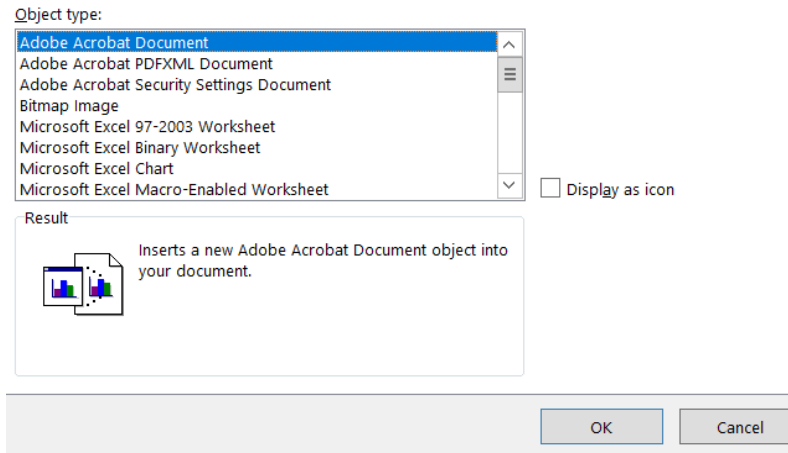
Object type:

Adobe Acrobat Document
Adobe Acrobat PDFXML Document
Adobe Acrobat Security Settings Document
Bitmap Image
Microsoft Excel 97-2003 Worksheet
Microsoft Excel Binary Worksheet
Microsoft Excel Chart
Microsoft Excel Macro-Enabled Worksheet

Display as icon

Result

Inserts a new Adobe Acrobat Document object into your document.

OK

Cancel